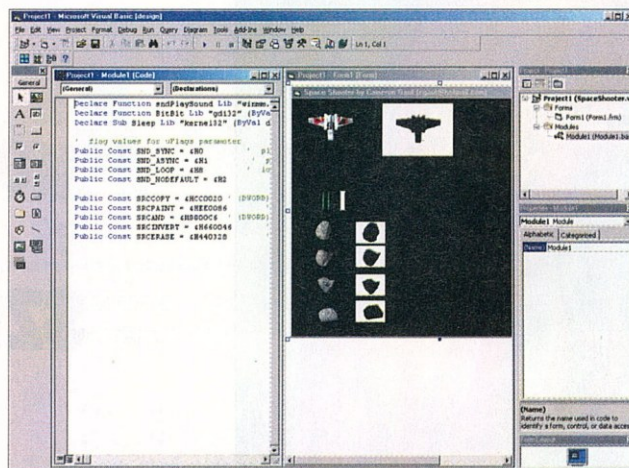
Project1 - Microsoft Visual Basic [design]

File Edit View Project Format Debug Run Query Diagram Tools Add-Ins Window Help

Ln 1, Col 1

General

Project1 - Module1 (Code)

(General)

(Declarations)

Declare Function sndPlaySound Lib "winmm.
Declare Function BitBlt Lib "gdi32" (ByVa
Declare Sub Sleep Lib "kernel32" (ByVal d

' flag values for uFlags parameter
Public Const SND_SYNC = &H0
Public Const SND_ASYNC = &H1
Public Const SND_LOOP = &H8
Public Const SND_NODEFAULT = &H2

Public Const SRCCOPY = &HCC0020 ' (DWORD)
Public Const SRCPAINT = &HEE0086
Public Const SRCAND = &H8800C6 ' (DWORD)
Public Const SRCINVERT = &H660046
Public Const SRCERASE = &H440328

Project1 - Form1 (Form)

Space Shooter by Cameron Rust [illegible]

Project - Project1

Project1 (SpaceShooter.
Forms
Form1 (Form1.frm)
Modules
Module1 (Module1.bas)

Properties - Module1

Module1 Module

Alphabetic Categorized

(Name) Module1

(Name)
Returns the name used in code to identify a form, control, or data acce

Form Layout